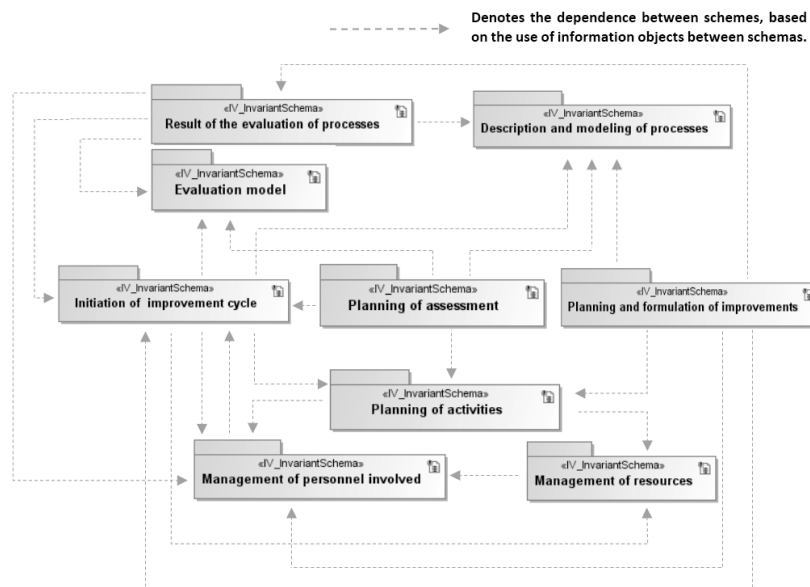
Denotes the dependence between schemes, based on the use of information objects between schemas.

«IV_InvariantSchema»
Result of the evaluation of processes

«IV_InvariantSchema»
Description and modeling of processes

«IV_InvariantSchema»
Evaluation model

«IV_InvariantSchema»
Initiation of improvement cycle

«IV_InvariantSchema»
Planning of assessment

«IV_InvariantSchema»
Planning and formulation of improvements

«IV_InvariantSchema»
Planning of activities

«IV_InvariantSchema»
Management of personnel involved

«IV_InvariantSchema»
Management of resources